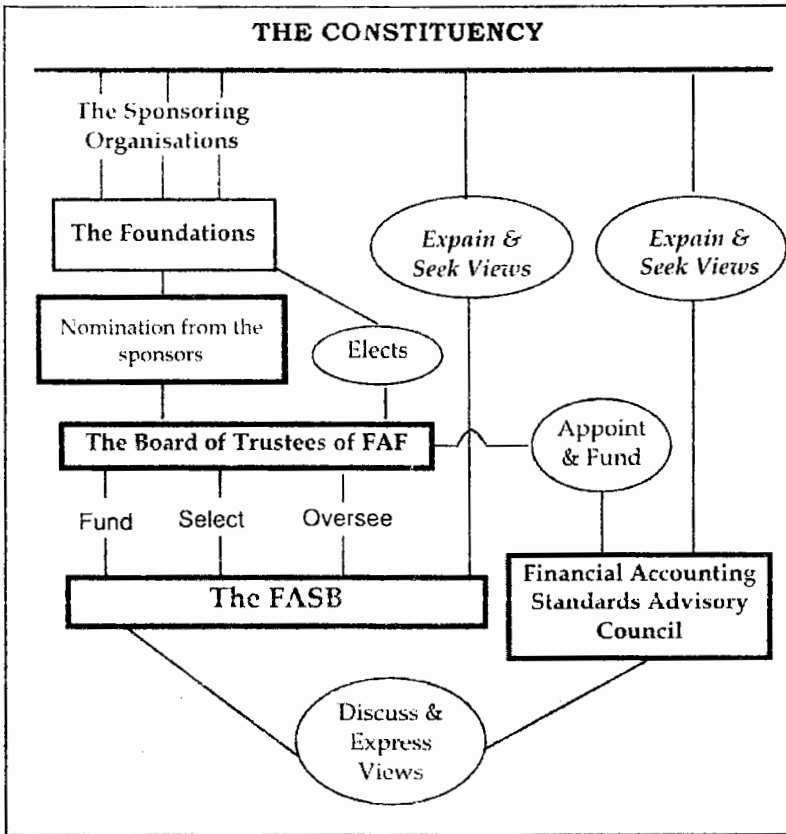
THE CONSTITUENCY

The Sponsoring Organisations

The Foundations

Expain & Seek Views

Expain & Seek Views

Nomination from the sponsors

Elects

The Board of Trustees of FAF

Appoint & Fund

Fund

Select

Oversee

The FASB

Financial Accounting Standards Advisory Council

Discuss & Express Views